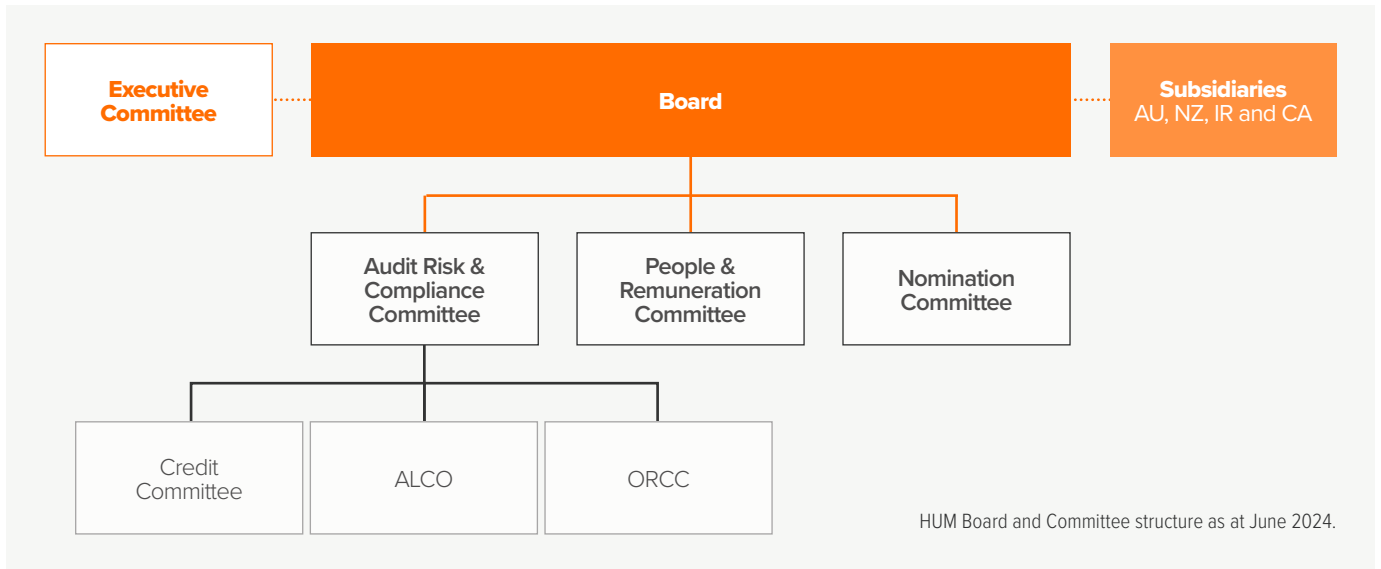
Executive Committee

Board

Subsidiaries
AU, NZ, IR and CA

Audit Risk & Compliance Committee

People & Remuneration Committee

Nomination Committee

Credit Committee

ALCO

ORCC

HUM Board and Committee structure as at June 2024.